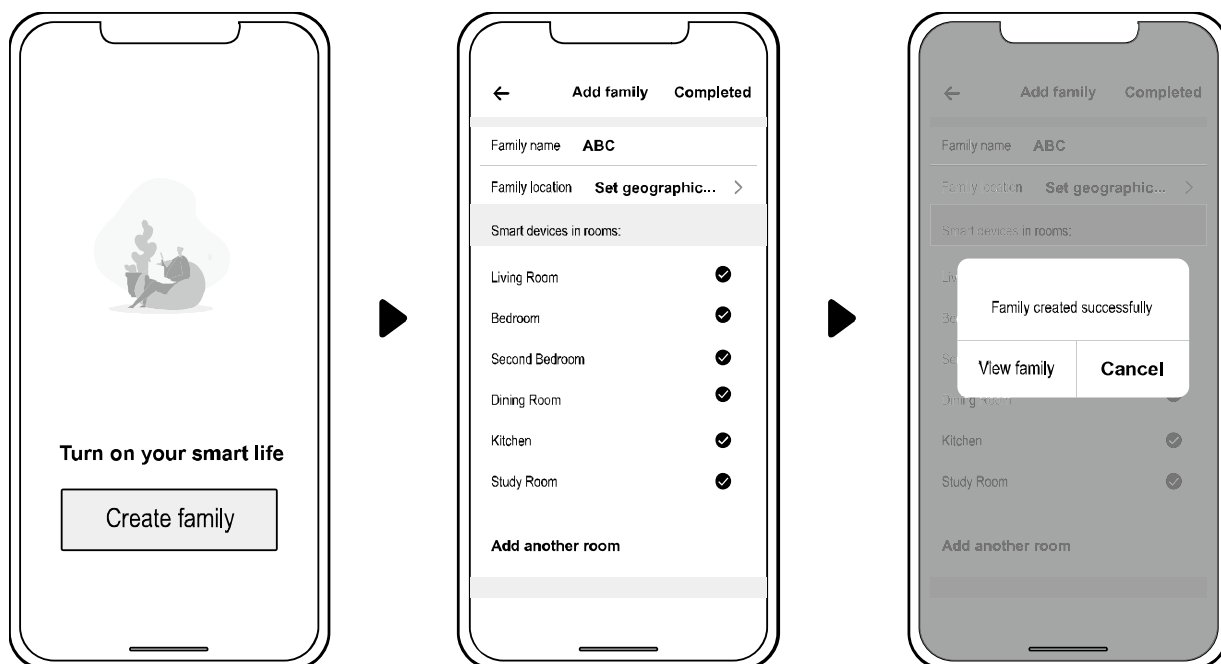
Turn on your smart life

Create family

←

Add family

Completed

Family name ABC

Family location Set geographic... >

Smart devices in rooms:

Living Room

Bedroom

Second Bedroom

Dining Room

Kitchen

Study Room

Add another room

←

Add family

Completed

Family name ABC

Family location Set geographic... >

Smart devices in rooms:

Family created successfully

View family

Cancel

Kitchen

Study Room

Add another room